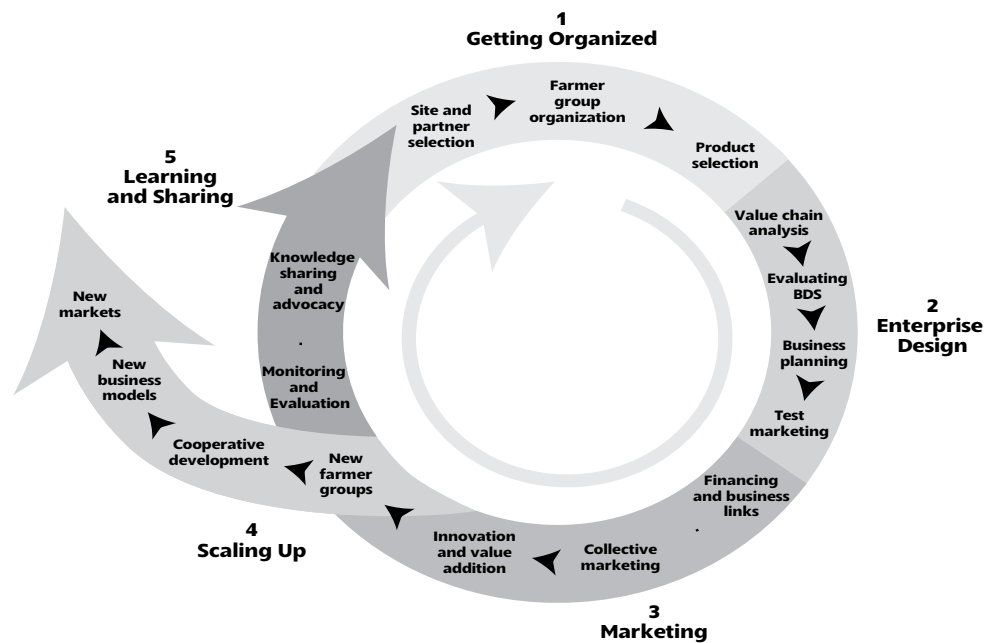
1
Getting Organized

Site and partner selection

Farmer group organization

Product selection

2
Enterprise Design

Value chain analysis

Evaluating BDS

Business planning

Test marketing

3
Marketing

Financing and business links

Collective marketing

Innovation and value addition

4
Scaling Up

New farmer groups

Cooperative development

New business models

New markets

5
Learning and Sharing

Knowledge sharing and advocacy

Monitoring and Evaluation